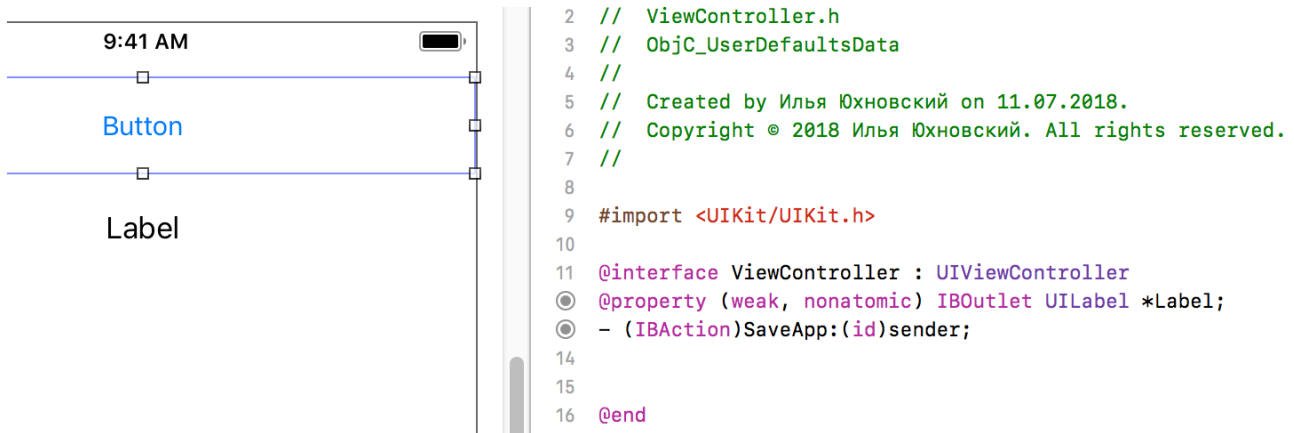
9:41 AM

Button

Label

2 //  ViewController.h
3 //  ObjC_UserDefaultsData
4 //
5 //  Created by Илья Юхновский on 11.07.2018.
6 //  Copyright © 2018 Илья Юхновский. All rights reserved.
7 //
8
9 #import <UIKit/UIKit.h>
10
11 @interface ViewController : UIViewController
@property (weak, nonatomic) IBOutlet UILabel *Label;
- (IBAction)SaveApp:(id)sender;
14
15
16 @end